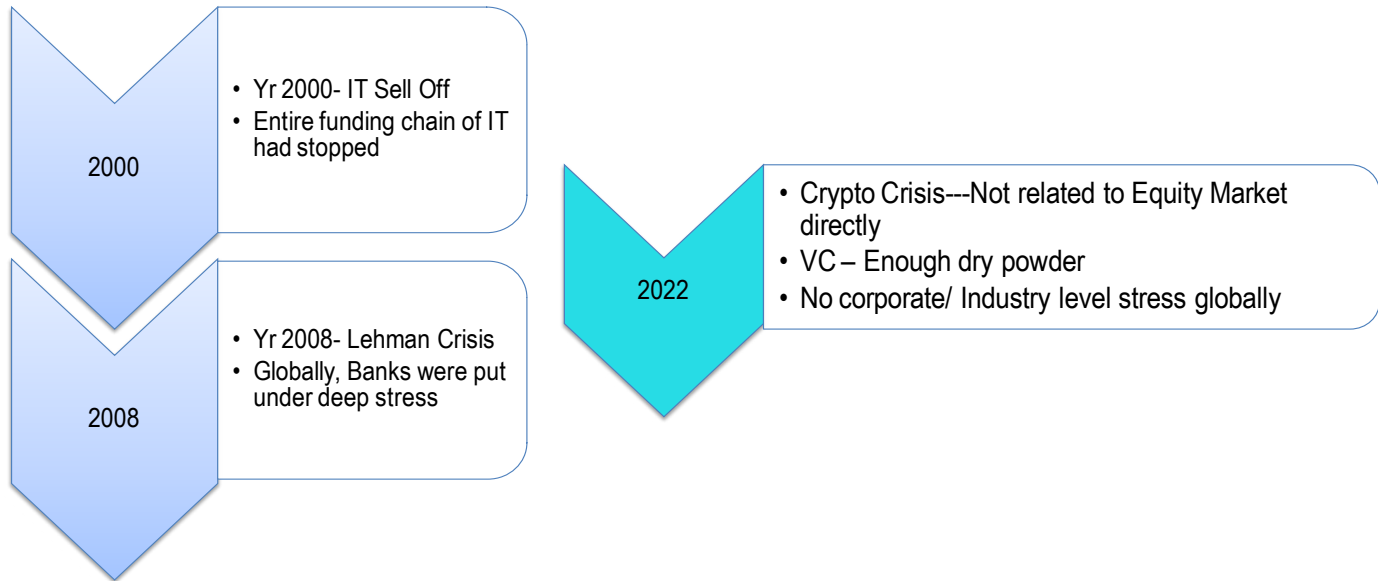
2000

• Yr 2000- IT Sell Off
• Entire funding chain of IT had stopped

2008

• Yr 2008- Lehman Crisis
• Globally, Banks were put under deep stress

2022

• Crypto Crisis---Not related to Equity Market directly
• VC – Enough dry powder
• No corporate/ Industry level stress globally